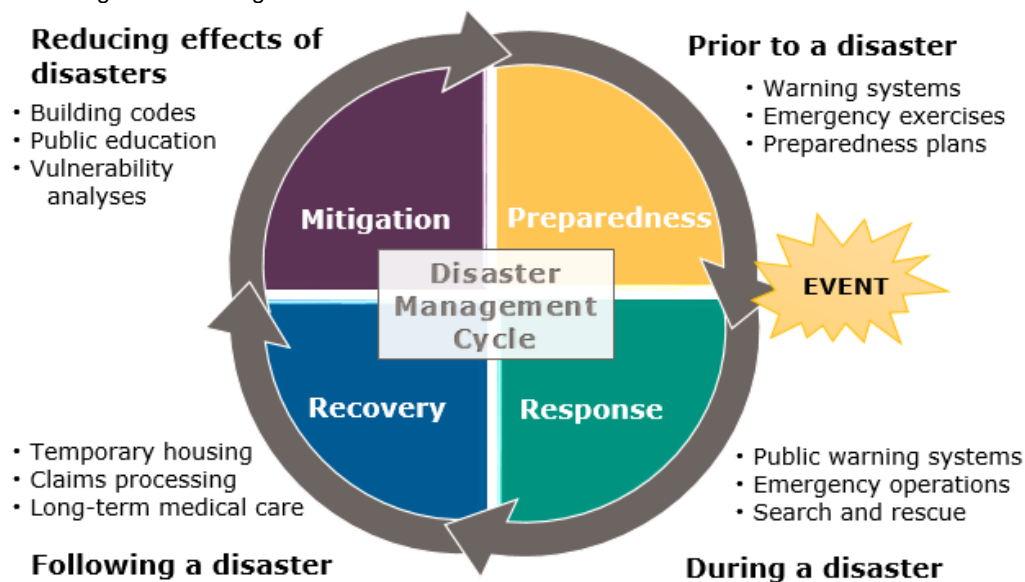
Reducing effects of disasters
• Building codes
• Public education
• Vulnerability analyses

Prior to a disaster
• Warning systems
• Emergency exercises
• Preparedness plans

Mitigation

Preparedness

Disaster Management Cycle

EVENT

Recovery

Response

• Temporary housing
• Claims processing
• Long-term medical care

• Public warning systems
• Emergency operations
• Search and rescue

Following a disaster

During a disaster